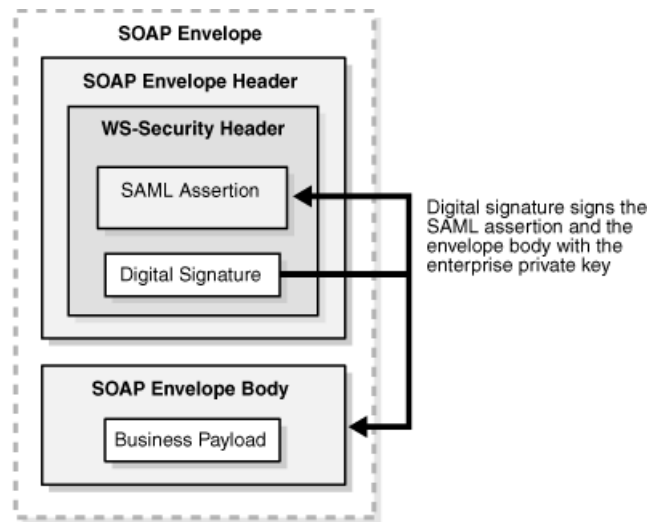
SOAP Envelope

SOAP Envelope Header

WS-Security Header

SAML Assertion

Digital Signature

SOAP Envelope Body

Business Payload

Digital signature signs the SAML assertion and the envelope body with the enterprise private key